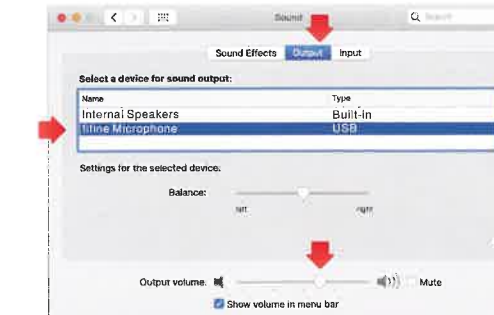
Sound

Q Search

Sound Effects Output Input

Select a device for sound output:

| Name | Type |
|---|---|
| Internal Speakers | Built-in |
| fifine Microphone | USB |

Settings for the selected device:

Balance:

left right

Output volume: Mute

Show volume in menu bar